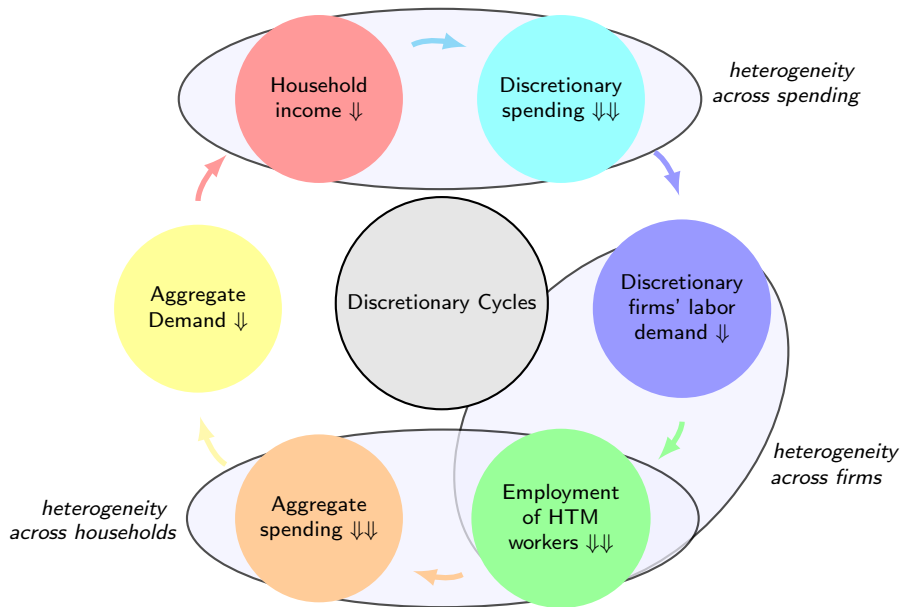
Household income $\Downarrow$

Discretionary spending $\Downarrow\Downarrow$

heterogeneity across spending

Discretionary Cycles

Discretionary firms' labor demand $\Downarrow$

heterogeneity across firms

Employment of HTM workers $\Downarrow\Downarrow$

Aggregate spending $\Downarrow\Downarrow$

heterogeneity across households

Aggregate Demand $\Downarrow$